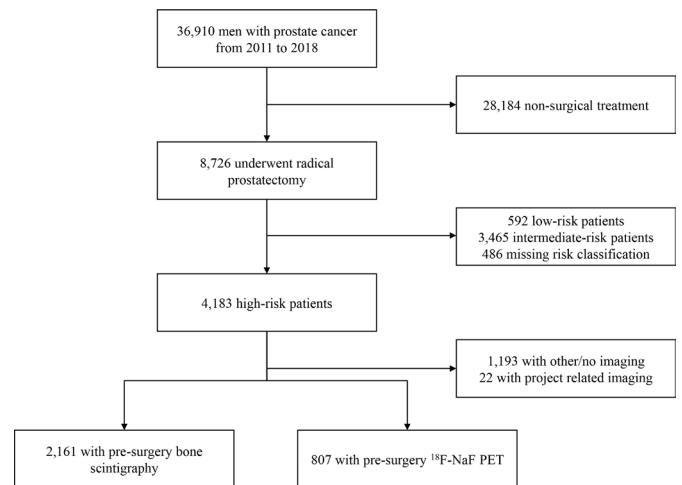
36,910 men with prostate cancer from 2011 to 2018

28,184 non-surgical treatment

8,726 underwent radical prostatectomy

592 low-risk patients
3,465 intermediate-risk patients
486 missing risk classification

4,183 high-risk patients

1,193 with other/no imaging
22 with project related imaging

2,161 with pre-surgery bone scintigraphy

807 with pre-surgery $^{18}$F-NaF PET